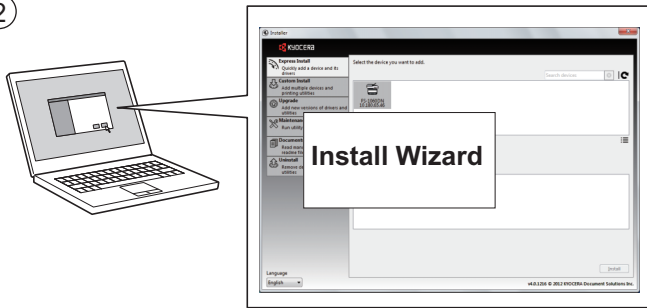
2

Installer

KYOCERA

Express Install
Quickly add a device and its drivers

Custom Install
Add multiple devices and printing utilities

Upgrade
Add new versions of drivers and utilities

Maintenance
Run utility

Documentation
Read manuals and readme files

Uninstall
Remove drivers and utilities

Select the device you want to add.

Search devices

FS-1060DN
10.183.65.46

Install Wizard

Language
English

Install

v6.0.1316 © 2012 KYOCERA Document Solutions Inc.